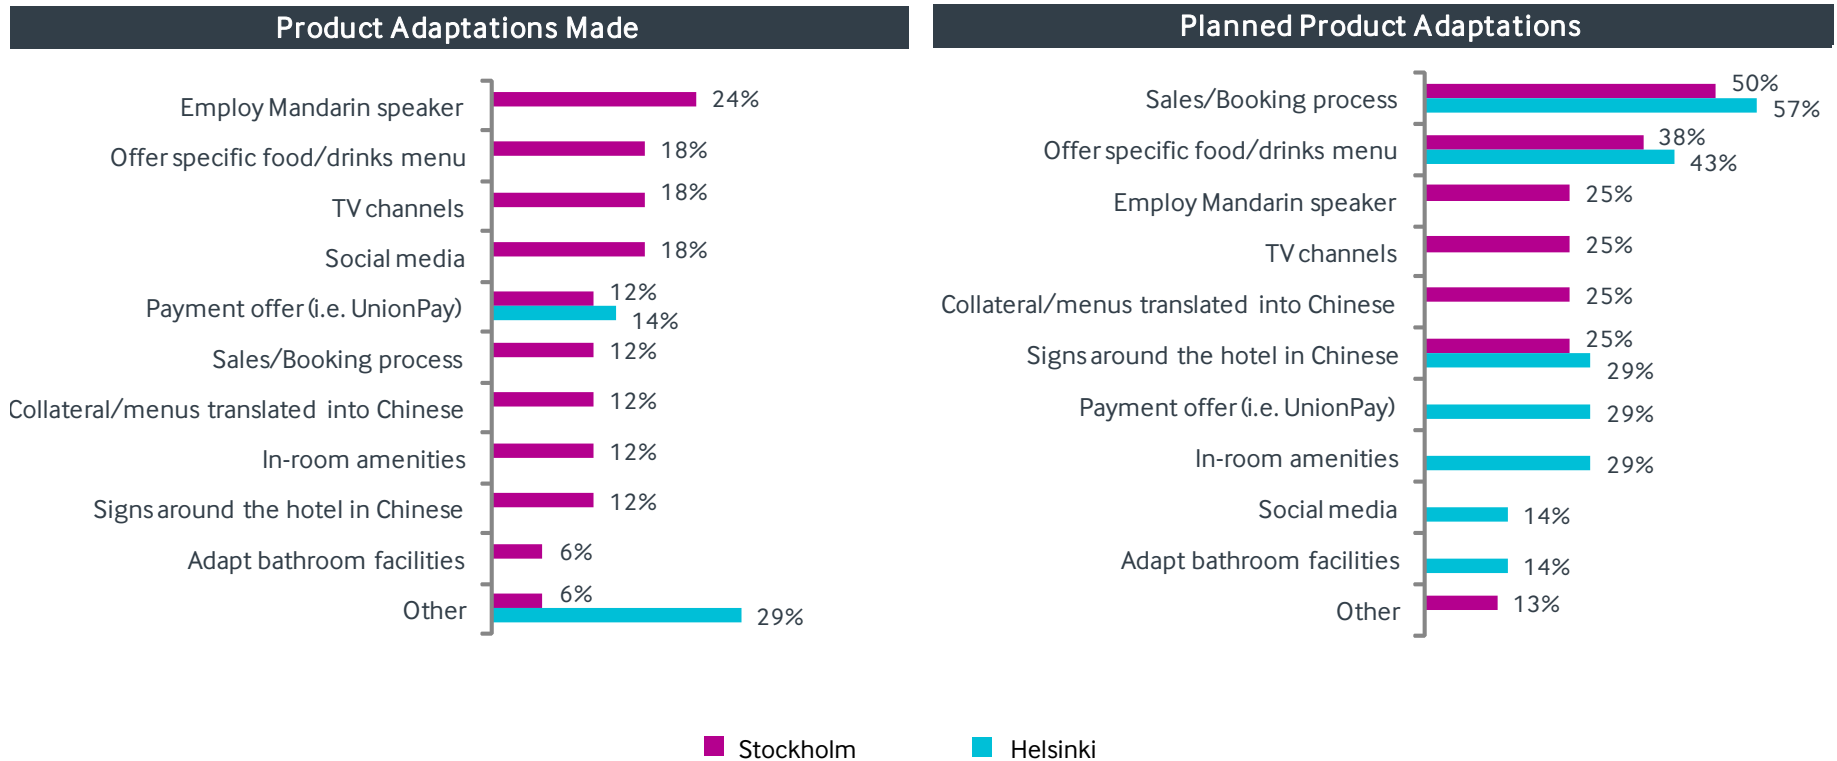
Product Adaptations Made

Employ Mandarin speaker 24%
Offer specific food/drinks menu 18%
TV channels 18%
Social media 18%
Payment offer (i.e. UnionPay) 12% 14%
Sales/Booking process 12%
Collateral/menus translated into Chinese 12%
In-room amenities 12%
Signs around the hotel in Chinese 12%
Adapt bathroom facilities 6%
Other 6% 29%

Planned Product Adaptations

Sales/Booking process 50% 57%
Offer specific food/drinks menu 38% 43%
Employ Mandarin speaker 25%
TV channels 25%
Collateral/menus translated into Chinese 25%
Signs around the hotel in Chinese 25% 29%
Payment offer (i.e. UnionPay) 29%
In-room amenities 29%
Social media 14%
Adapt bathroom facilities 14%
Other 13%

Stockholm Helsinki